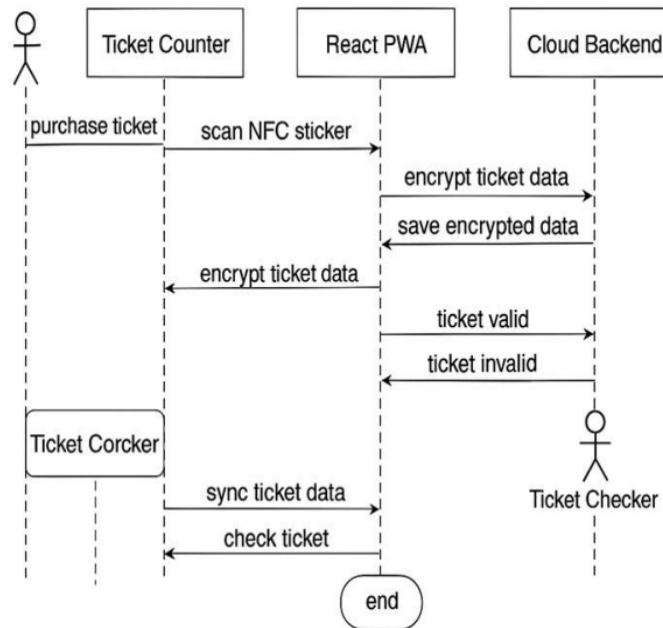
Ticket Counter

React PWA

Cloud Backend

purchase ticket

scan NFC sticker

encrypt ticket data

save encrypted data

encrypt ticket data

ticket valid

ticket invalid

Ticket Corcker

Ticket Checker

sync ticket data

check ticket

end